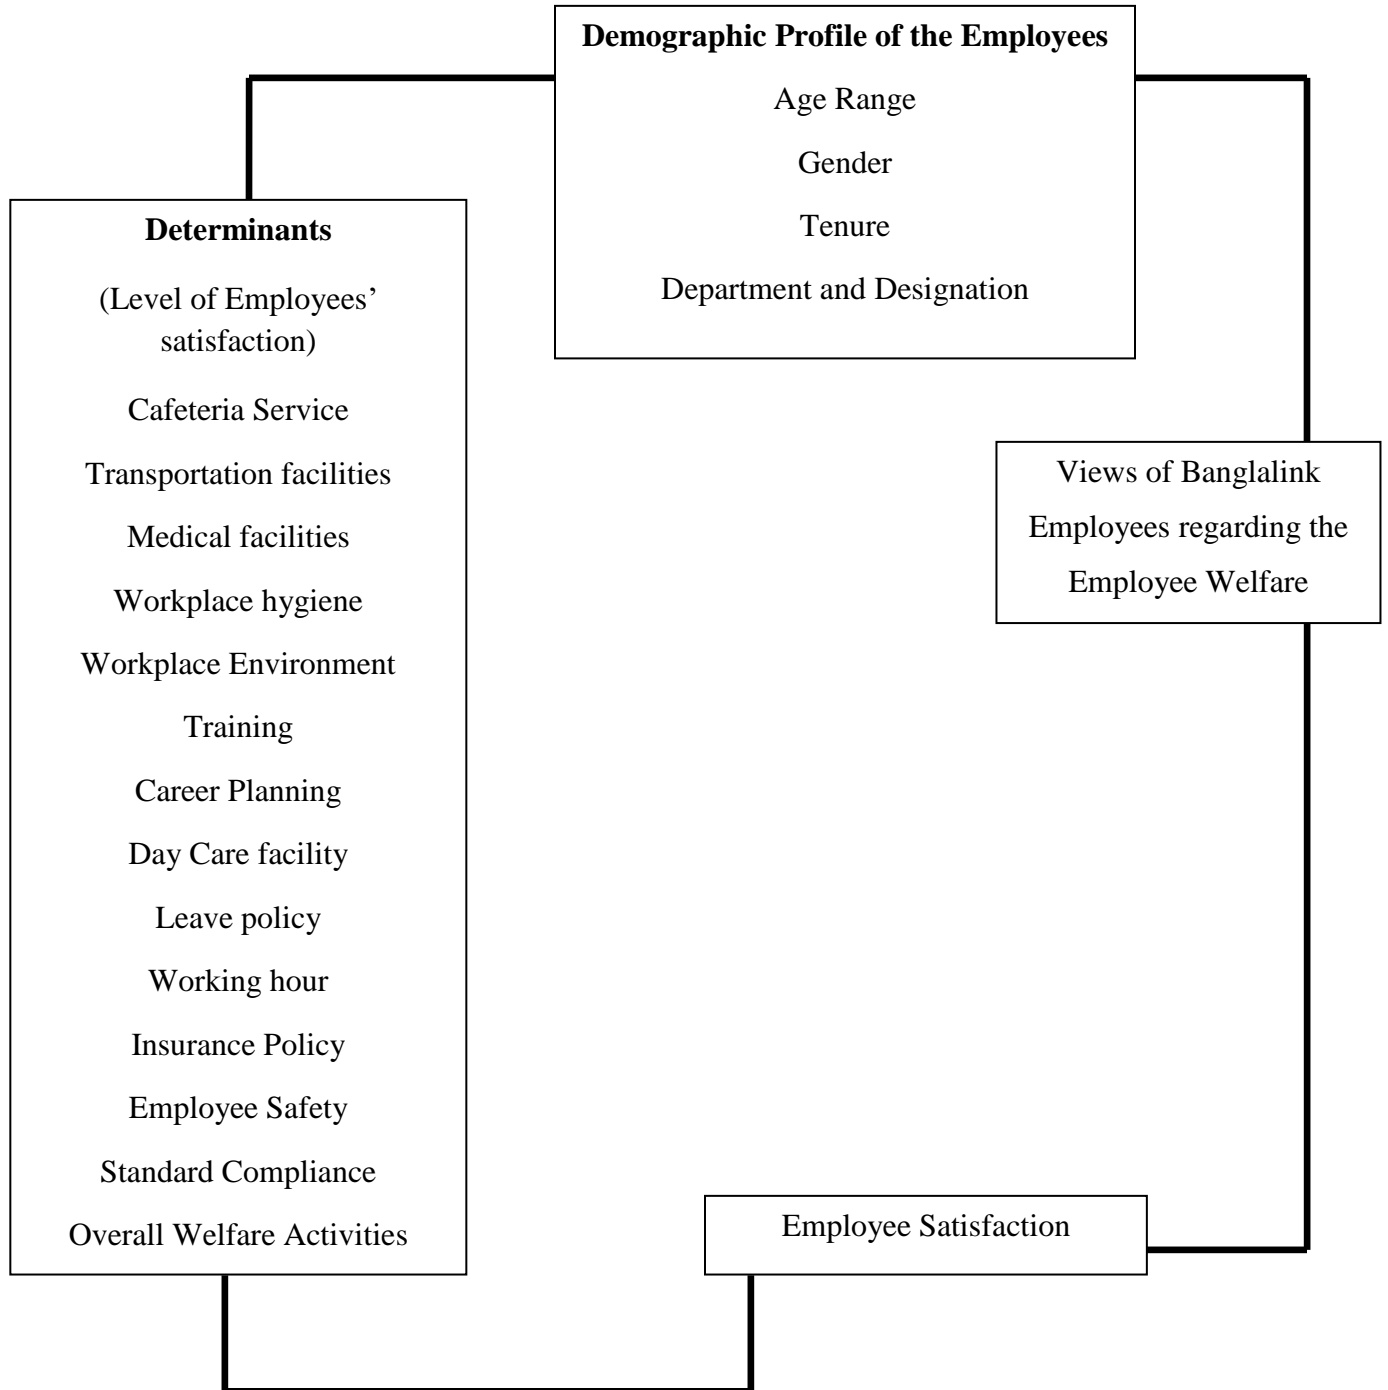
Demographic Profile of the Employees

Age Range

Gender

Tenure

Department and Designation

Determinants

(Level of Employees' satisfaction)

Cafeteria Service

Transportation facilities

Medical facilities

Workplace hygiene

Workplace Environment

Training

Career Planning

Day Care facility

Leave policy

Working hour

Insurance Policy

Employee Safety

Standard Compliance

Overall Welfare Activities

Views of Banglalink Employees regarding the Employee Welfare

Employee Satisfaction